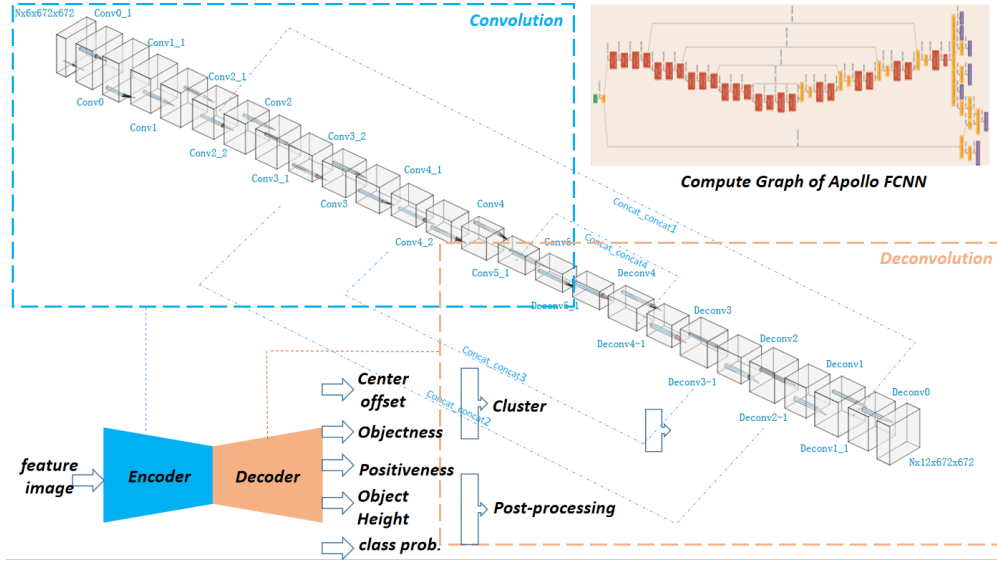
Convolution

Nx6x672x672

Conv0_1

Conv0

Conv1_1

Conv1

Conv2_1

Conv2_2

Conv2

Conv3_2

Conv3_1

Conv3

Conv4_1

Conv4

Conv4_2

Conv5

Conv5_1

Compute Graph of Apollo FCNN

Concat_concat1

Concat_concat4

Deconvolution

Deconv4

Deconv5_1

Deconv3

Deconv4-1

Deconv2

Deconv3-1

Deconv1

Deconv2-1

Deconv0

Deconv1_1

Nx12x672x672

Concat_concat3

Concat_concat2

Center offset

Objectness

Positiveness

Object Height

class prob.

Cluster

Post-processing

feature image

Encoder

Decoder